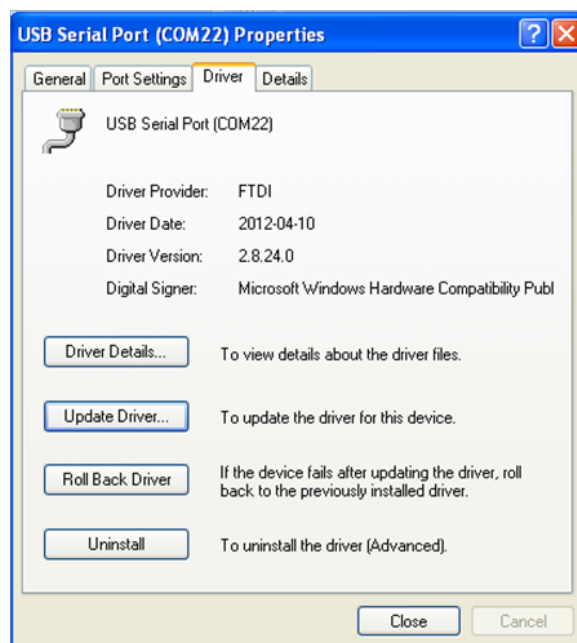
USB Serial Port (COM22) Properties

?

General | Port Settings | Driver | Details

USB Serial Port (COM22)

| | |
|---|---|
| Driver Provider: | FTDI |
| Driver Date: | 2012-04-10 |
| Driver Version: | 2.8.24.0 |
| Digital Signer: | Microsoft Windows Hardware Compatibility Publ |

Driver Details... To view details about the driver files.

Update Driver... To update the driver for this device.

Roll Back Driver If the device fails after updating the driver, roll back to the previously installed driver.

Uninstall To uninstall the driver (Advanced).

Close Cancel